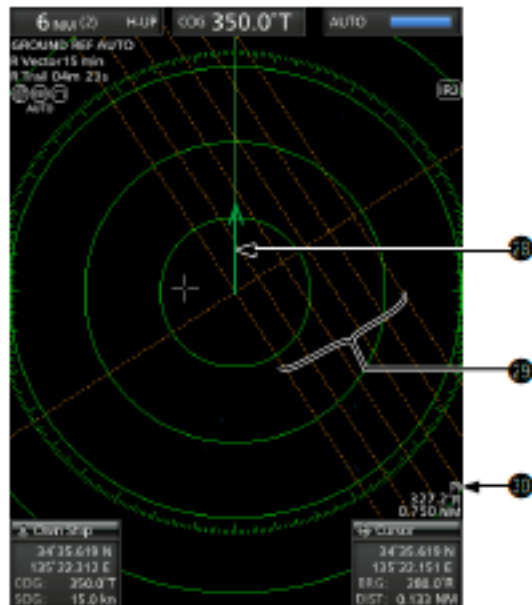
6 NM (2) H-UP COG 350.0°T AUTO

GROUND REF AUTO
R Vector15 min
R Trail 04m 23s
AUTO

[R]

28

29

30

327.2°R
0.750 NM

Own Ship
34°35.619 N
135°22.312 E
COG: 350.0°T
SOG: 15.0 kn

Cursor
34°35.619 N
135°22.151 E
BRG: 288.0°R
DIST: 0.133 NM